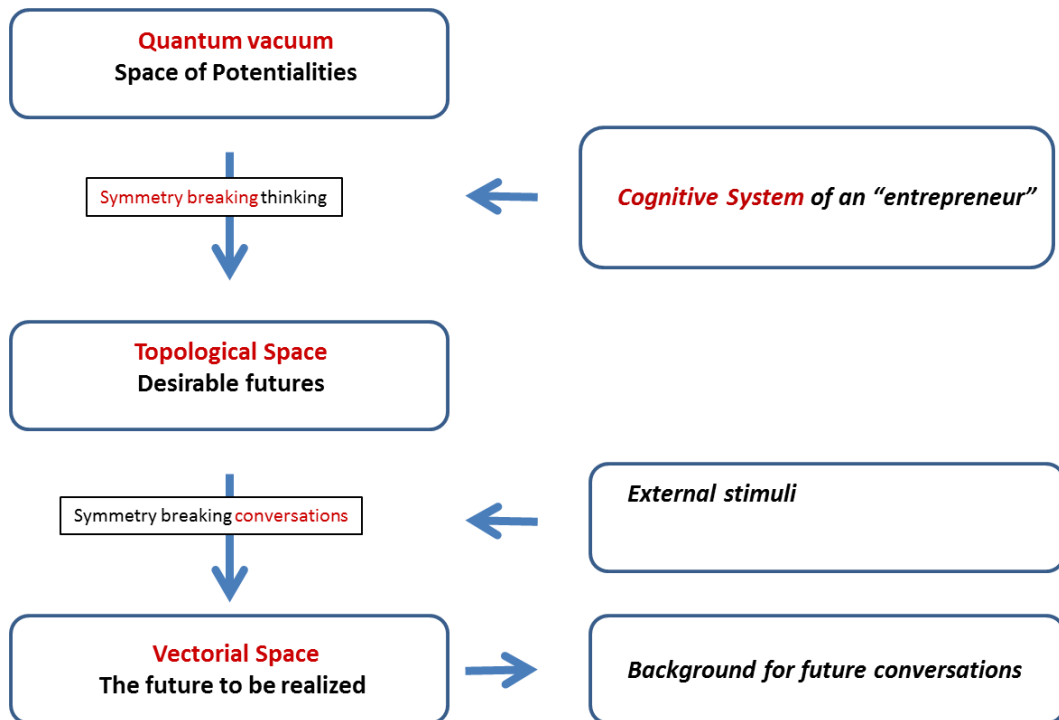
Quantum vacuum
Space of Potentialities

Symmetry breaking thinking

Cognitive System of an “entrepreneur”

Topological Space
Desirable futures

Symmetry breaking conversations

External stimuli

Vectorial Space
The future to be realized

Background for future conversations